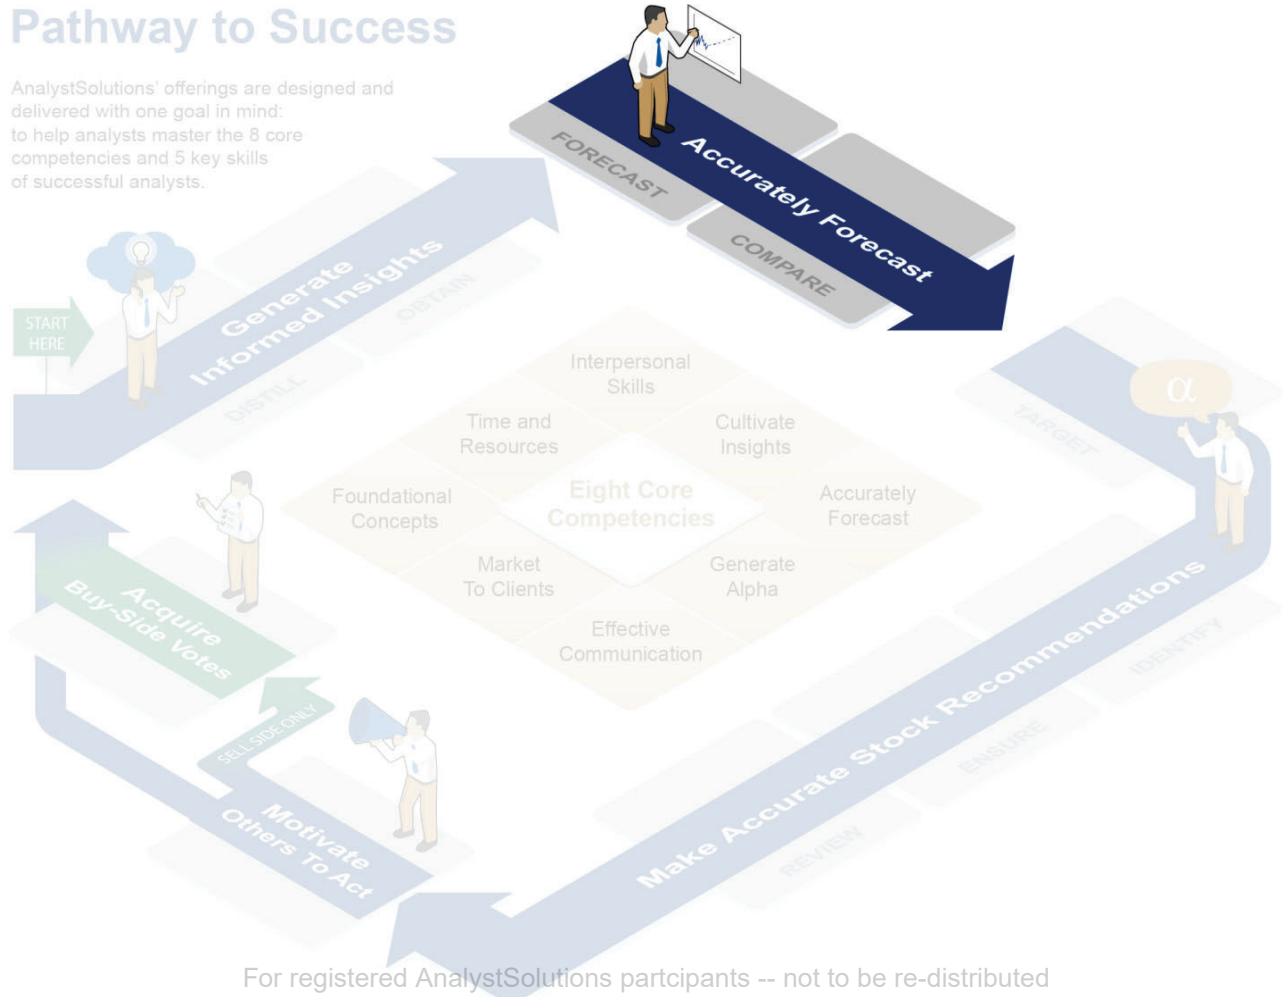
Pathway to Success

AnalystSolutions' offerings are designed and delivered with one goal in mind: to help analysts master the 8 core competencies and 5 key skills of successful analysts.

FORECAST

Accurately Forecast

COMPARE

Generate Informed Insights

OBTAIN

DISTILL

START HERE

Interpersonal Skills

Time and Resources

Cultivate Insights

Foundational Concepts

Eight Core Competencies

Accurately Forecast

Market To Clients

Generate Alpha

Effective Communication

TARGET

$\alpha$

Acquire Buy-Side Votes

SELL SIDE ONLY

Motivate Others To Act

Make Accurate Stock Recommendations

IDENTIFY

ENSURE

REVIEW

For registered AnalystSolutions partcipants -- not to be re-distributed